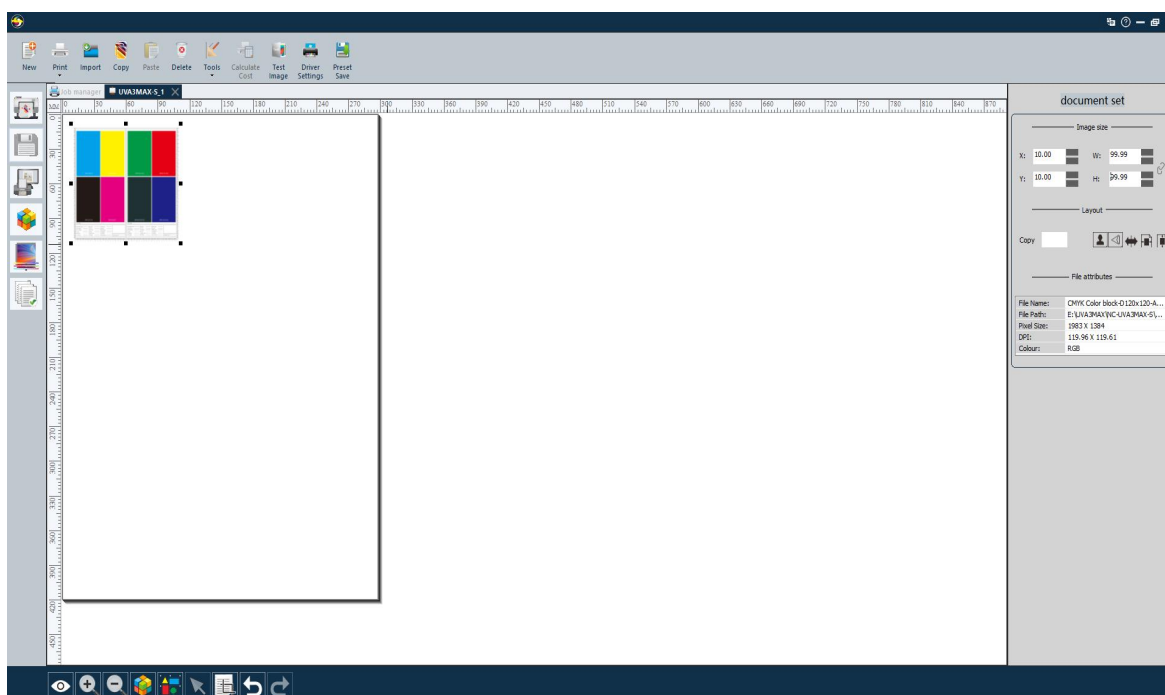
New Print Import Copy Paste Delete Tools Calculate Cost Test Image Driver Settings Preset Save

Job manager UVA3MAX-S_1

MM 0 30 60 90 120 150 180 210 240 270 300 330 360 390 420 450 480 510 540 570 600 630 660 690 720 750 780 810 840 870

0 30 60 90 120 150 180 210 240 270 300 330 360 390 420 450

document set

Image size

X: 10.00 W: 99.99

Y: 10.00 H: 99.99

Layout

Copy

File attributes

| File Name: | CMYK Color block-D120x120-A... |
|---|---|
| File Path: | E:\UVA3MAX\NC-UVA3MAX-S\... |
| Pixel Size: | 1983 X 1384 |
| DPI: | 119.96 X 119.61 |
| Colour: | RGB |